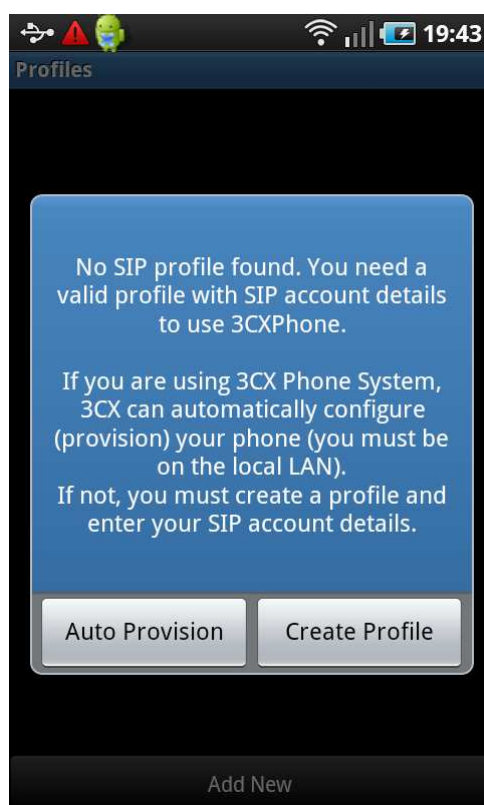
19:43

Profiles

No SIP profile found. You need a valid profile with SIP account details to use 3CXPhone.

If you are using 3CX Phone System, 3CX can automatically configure (provision) your phone (you must be on the local LAN).
If not, you must create a profile and enter your SIP account details.

Auto Provision

Create Profile

Add New